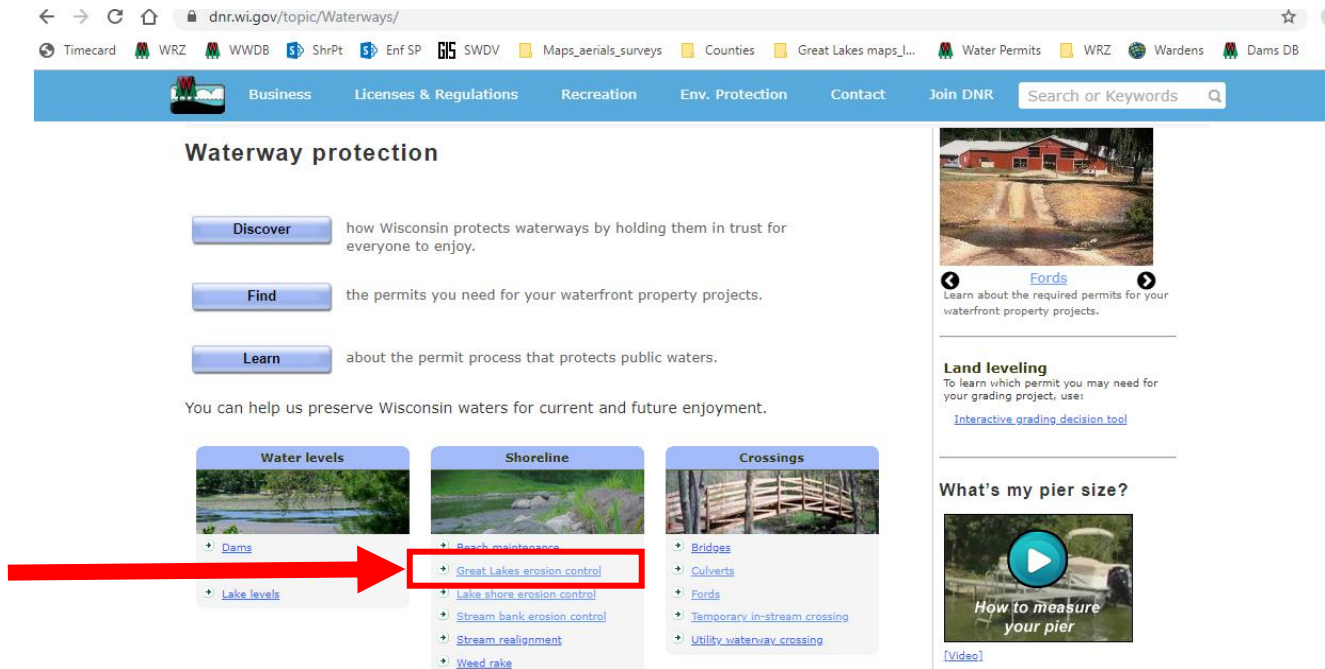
dnr.wi.gov/topic/Waterways/

Timecard WRZ WWDB ShrPt Enf SP SWDV Maps_aerials_surveys Counties Great Lakes maps_l... Water Permits WRZ Wardens Dams DB

Business Licenses & Regulations Recreation Env. Protection Contact Join DNR Search or Keywords

Waterway protection

Discover how Wisconsin protects waterways by holding them in trust for everyone to enjoy.

Find the permits you need for your waterfront property projects.

Learn about the permit process that protects public waters.

You can help us preserve Wisconsin waters for current and future enjoyment.

Water levels
Dams
Lake levels

Shoreline
Beach maintenance
Great Lakes erosion control
Lake shore erosion control
Stream bank erosion control
Stream realignment
Weed rake

Crossings
Bridges
Culverts
Fords
Temporary in-stream crossing
Utility waterway crossing

Fords
Learn about the required permits for your waterfront property projects.

Land leveling
To learn which permit you may need for your grading project, use:
Interactive grading decision tool

What's my pier size?
How to measure your pier
[Video]